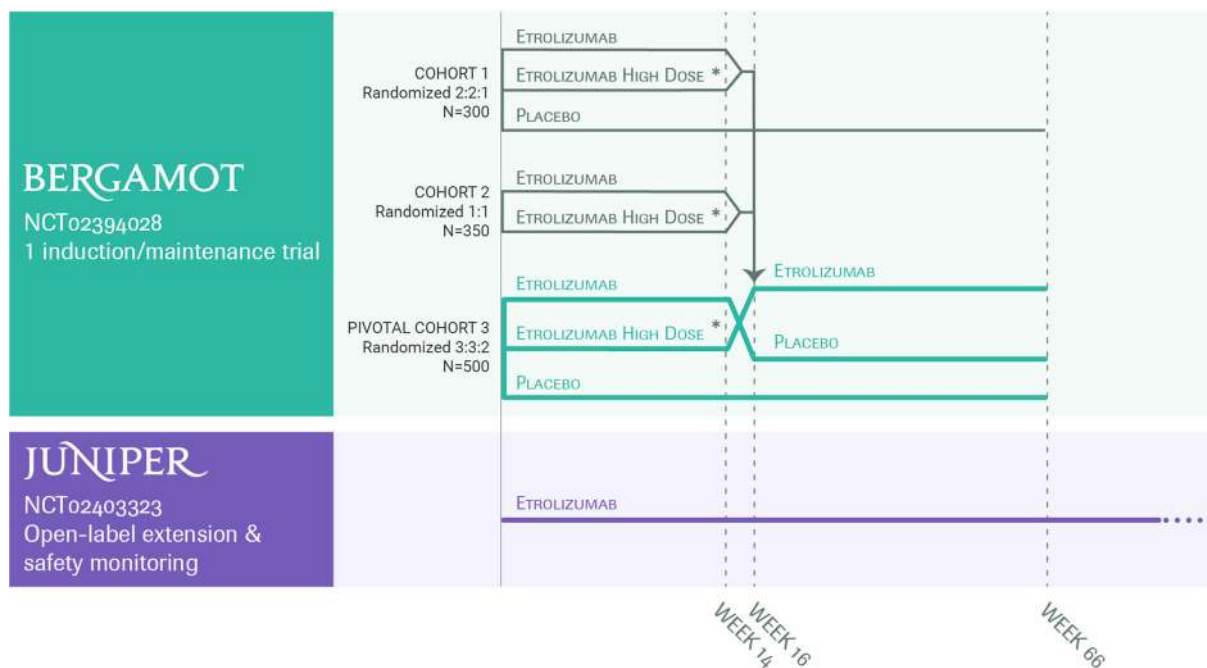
BERGAMOT
NCT02394028
1 induction/maintenance trial

COHORT 1
Randomized 2:2:1
N=300

ETROLIZUMAB
ETROLIZUMAB HIGH DOSE *
PLACEBO

COHORT 2
Randomized 1:1
N=350

ETROLIZUMAB
ETROLIZUMAB HIGH DOSE *

PIVOTAL COHORT 3
Randomized 3:3:2
N=500

ETROLIZUMAB
ETROLIZUMAB HIGH DOSE *
PLACEBO

ETROLIZUMAB
PLACEBO

JUNIPER
NCT02403323
Open-label extension & safety monitoring

ETROLIZUMAB

WEEK 14
WEEK 16
WEEK 66